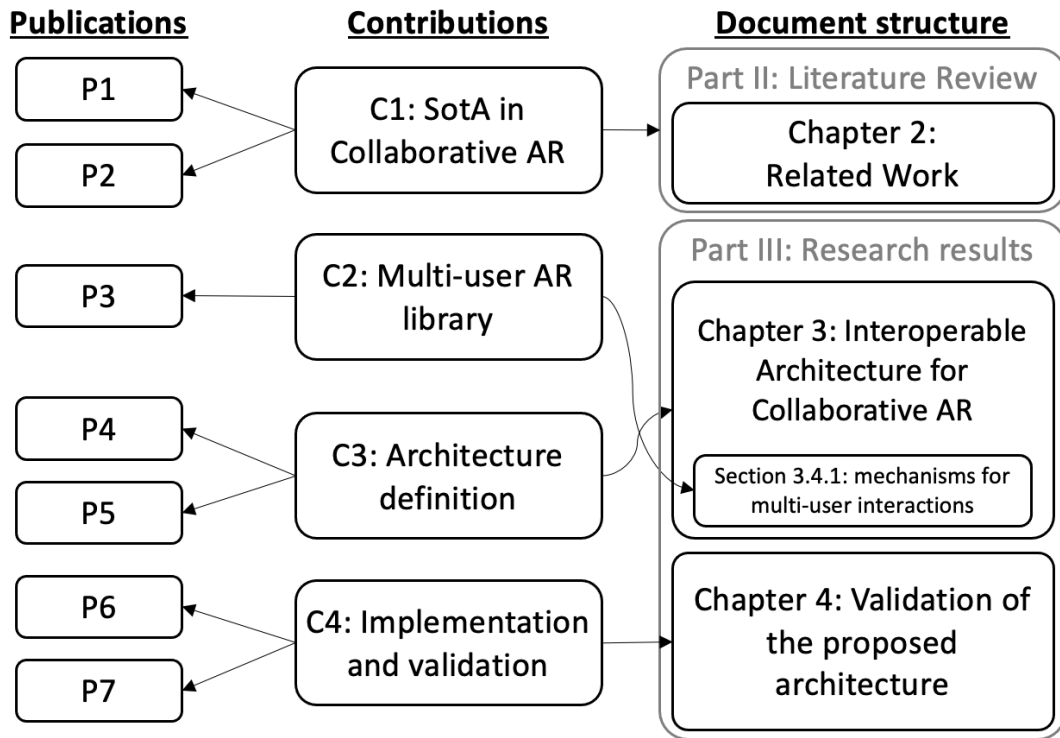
Publications

Contributions

Document structure

P1

P2

C1: SotA in Collaborative AR

Part II: Literature Review

Chapter 2: Related Work

P3

C2: Multi-user AR library

Part III: Research results

Chapter 3: Interoperable Architecture for Collaborative AR

P4

P5

C3: Architecture definition

Section 3.4.1: mechanisms for multi-user interactions

P6

P7

C4: Implementation and validation

Chapter 4: Validation of the proposed architecture